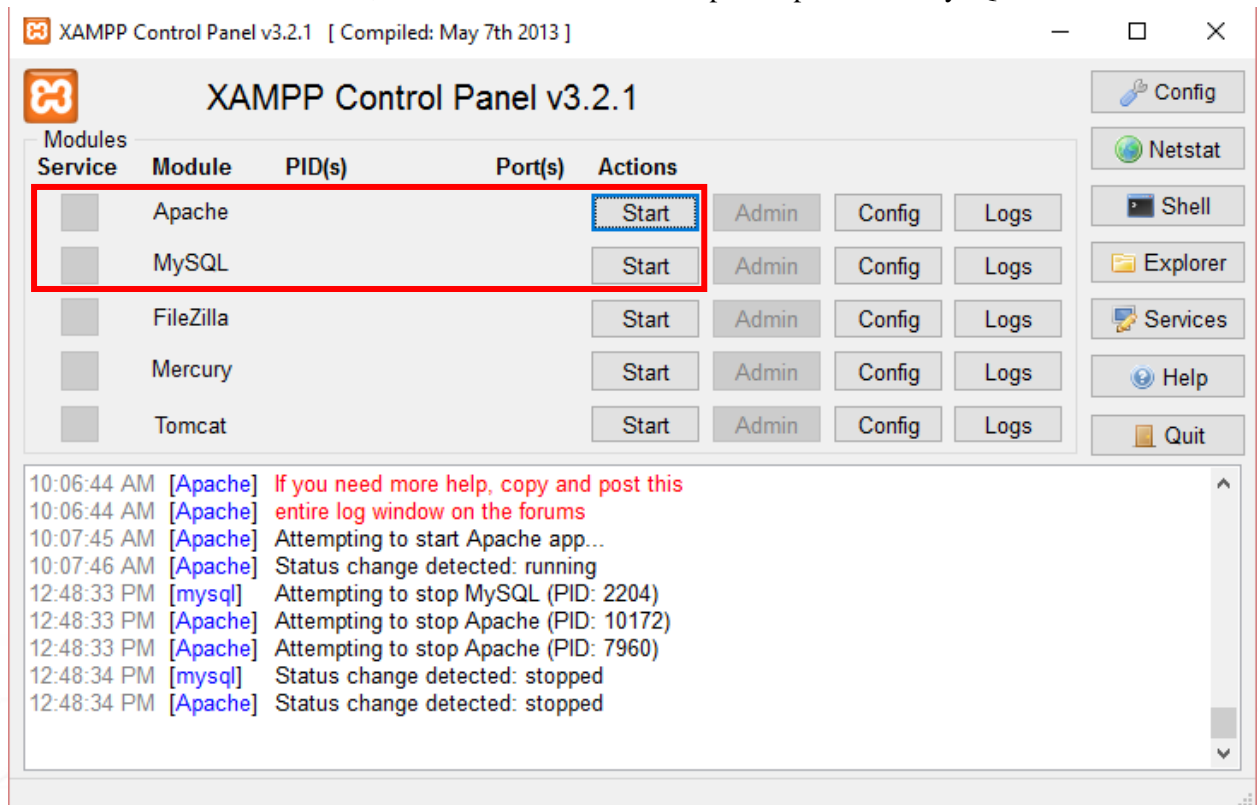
XAMPP Control Panel v3.2.1 [ Compiled: May 7th 2013 ]

XAMPP Control Panel v3.2.1

Modules

| Service | Module | PID(s) | Port(s) | Actions | | | |
|---|---|---|---|---|---|---|---|
| | Apache | | | Start | Admin | Config | Logs |
| | MySQL | | | Start | Admin | Config | Logs |
| | FileZilla | | | Start | Admin | Config | Logs |
| | Mercury | | | Start | Admin | Config | Logs |
| | Tomcat | | | Start | Admin | Config | Logs |

Config
Netstat
Shell
Explorer
Services
Help
Quit

10:06:44 AM [Apache] If you need more help, copy and post this
10:06:44 AM [Apache] entire log window on the forums
10:07:45 AM [Apache] Attempting to start Apache app...
10:07:46 AM [Apache] Status change detected: running
12:48:33 PM [mysql] Attempting to stop MySQL (PID: 2204)
12:48:33 PM [Apache] Attempting to stop Apache (PID: 10172)
12:48:33 PM [Apache] Attempting to stop Apache (PID: 7960)
12:48:34 PM [mysql] Status change detected: stopped
12:48:34 PM [Apache] Status change detected: stopped